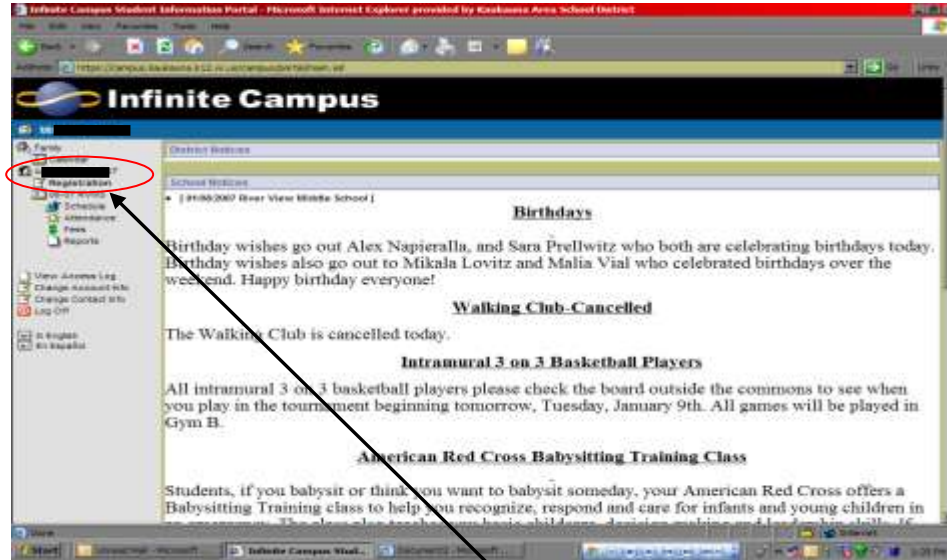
Infinite Campus Student Information Portal - Microsoft Internet Explorer provided by Kaukauna Area School District

File Edit View Favorites Tools Help

Back Search Favorites

Address https://campus.kaukauna.k12.wi.us/campus/portal/main.xsl Go Links

Infinite Campus

Family
Calendar
Registration
Schedule
Attendance
Fees
Reports

View Access Log
Change Account Info
Change Contact Info
Log Off

In English
En Español

District Notices

School Notices

[ 01/08/2007 River View Middle School ]

Birthdays

Birthday wishes go out Alex Napieralla, and Sara Prellwitz who both are celebrating birthdays today. Birthday wishes also go out to Mikala Lovitz and Malia Vial who celebrated birthdays over the weekend. Happy birthday everyone!

Walking Club-Cancelled

The Walking Club is cancelled today.

Intramural 3 on 3 Basketball Players

All intramural 3 on 3 basketball players please check the board outside the commons to see when you play in the tournament beginning tomorrow, Tuesday, January 9th. All games will be played in Gym B.

American Red Cross Babysitting Training Class

Students, if you babysit or think you want to babysit someday, your American Red Cross offers a Babysitting Training class to help you recognize, respond and care for infants and young children in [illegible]

Done Internet

Start Infinite Campus Stud... Document2 - Microsoft...